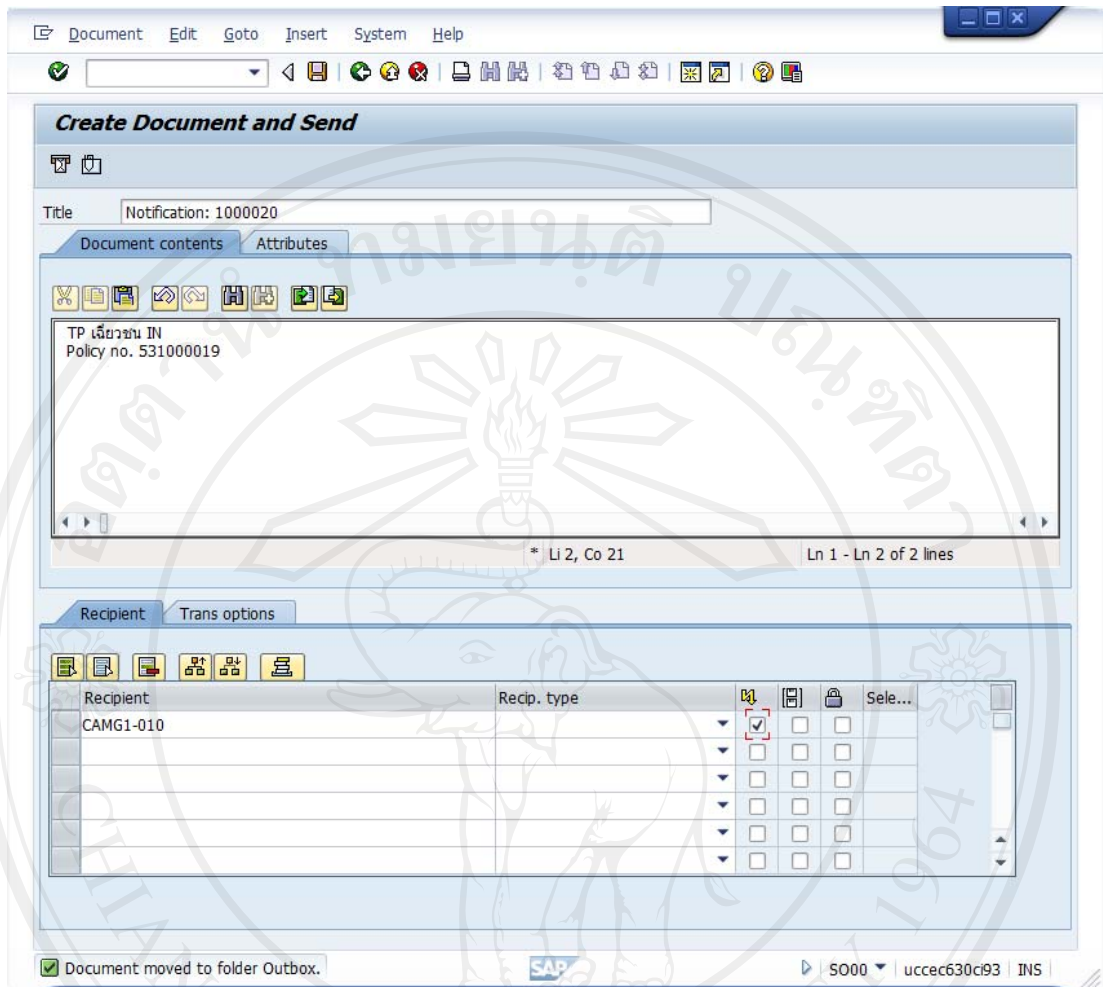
Document Edit Goto Insert System Help

Create Document and Send

Title Notification: 1000020

Document contents Attributes

TP เลี้ยวชน IN
Policy no. 531000019

* Li 2, Co 21 Ln 1 - Ln 2 of 2 lines

Recipient Trans options

| Recipient | Recip. type | | | | Sele... |
|---|---|---|---|---|---|
| CAMG1-010 | | ☑ | ☐ | ☐ | |
| | | ☐ | ☐ | ☐ | |
| | | ☐ | ☐ | ☐ | |
| | | ☐ | ☐ | ☐ | |
| | | ☐ | ☐ | ☐ | |
| | | ☐ | ☐ | ☐ | |

Document moved to folder Outbox.

SAP

SO00 uccec630ci93 INS